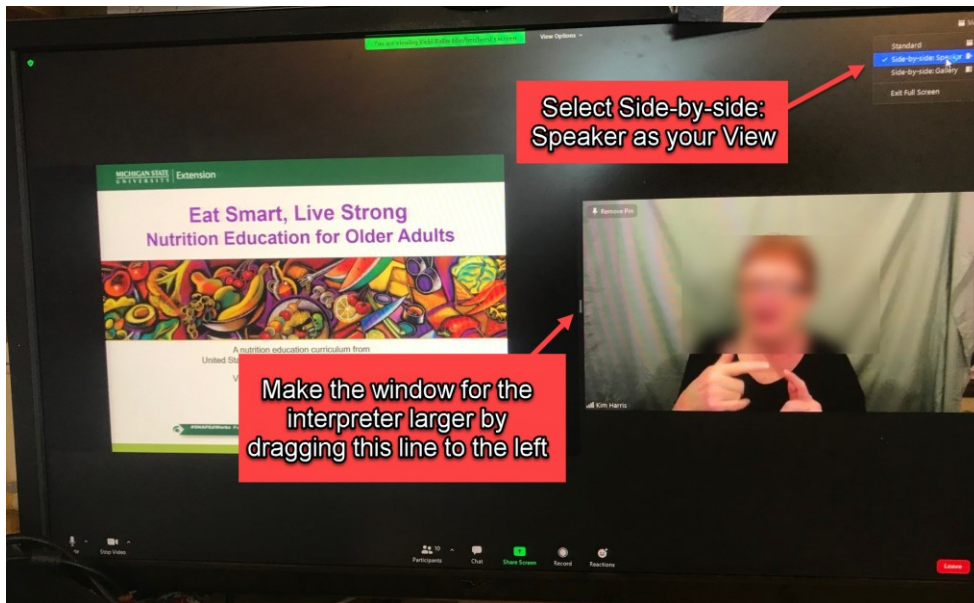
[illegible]

View Options

Standard
✓ Side-by-side: Speaker
Side-by-side: Gallery
Exit Full Screen

Select Side-by-side: Speaker as your View

MICHIGAN STATE UNIVERSITY | Extension

Eat Smart, Live Strong
Nutrition Education for Older Adults

A nutrition education curriculum from
United St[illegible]
V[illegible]

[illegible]

Remove Pin

Kim Harris

Make the window for the interpreter larger by dragging this line to the left

Stop Video
Participants 10
Chat
Share Screen
Record
Reactions
Leave